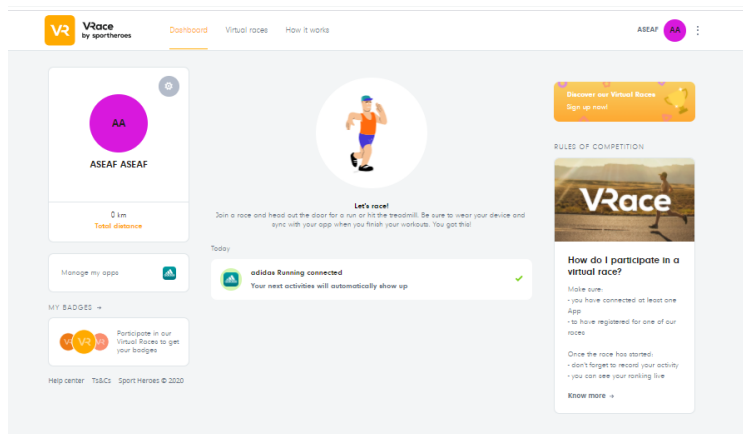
VR VRace by sportheroes

Dashboard Virtual races How it works

ASEAF AA

AA

ASEAF ASEAF

0 km
Total distance

Manage my apps

MY BADGES →

VR Participate in our Virtual Races to get your badges

Help center Ts&Cs Sport Heroes © 2020

Let's race!
Join a race and head out the door for a run or hit the treadmill. Be sure to wear your device and sync with your app when you finish your workouts. You got this!

Today

adidas Running connected
Your next activities will automatically show up

Discover our Virtual Races
Sign up now!

RULES OF COMPETITION

VRace

How do I participate in a virtual race?

Make sure:
- you have connected at least one App
- to have registered for one of our races

Once the race has started:
- don't forget to record your activity
- you can see your ranking live

Know more →